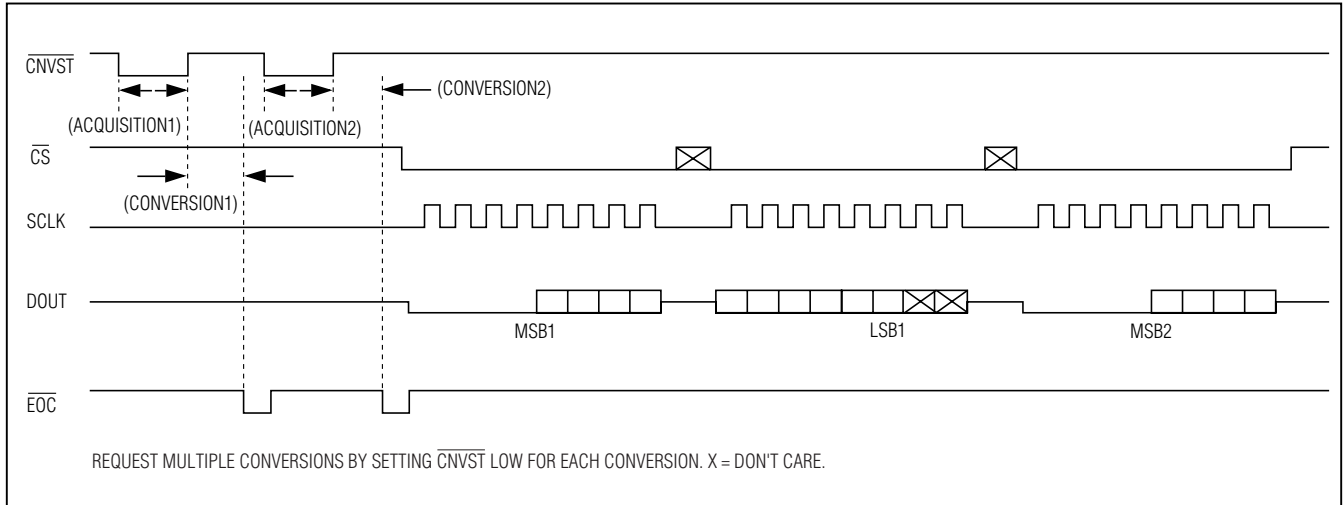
$\overline{CNVST}$

(CONVERSION2)

(ACQUISITION1)

(ACQUISITION2)

$\overline{CS}$

(CONVERSION1)

SCLK

DOUT

MSB1

LSB1

MSB2

$\overline{EOC}$

REQUEST MULTIPLE CONVERSIONS BY SETTING $\overline{CNVST}$ LOW FOR EACH CONVERSION. X = DON'T CARE.